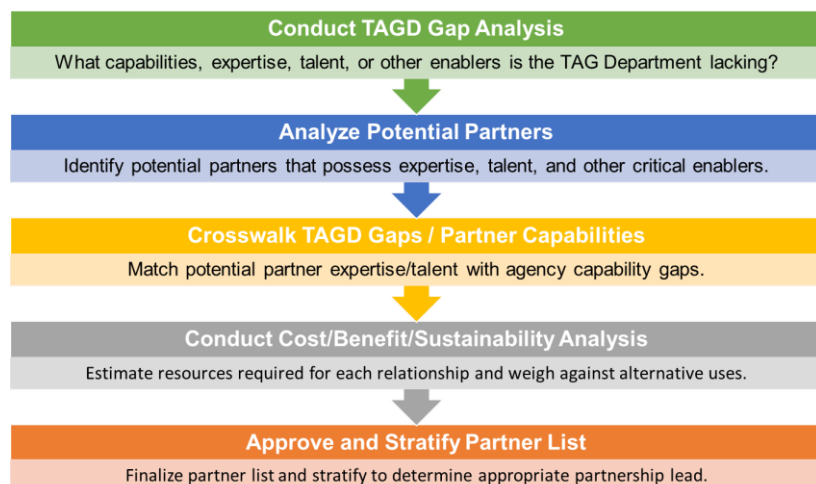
Conduct TAGD Gap Analysis

What capabilities, expertise, talent, or other enablers is the TAG Department lacking?

Analyze Potential Partners

Identify potential partners that possess expertise, talent, and other critical enablers.

Crosswalk TAGD Gaps / Partner Capabilities

Match potential partner expertise/talent with agency capability gaps.

Conduct Cost/Benefit/Sustainability Analysis

Estimate resources required for each relationship and weigh against alternative uses.

Approve and Stratify Partner List

Finalize partner list and stratify to determine appropriate partnership lead.